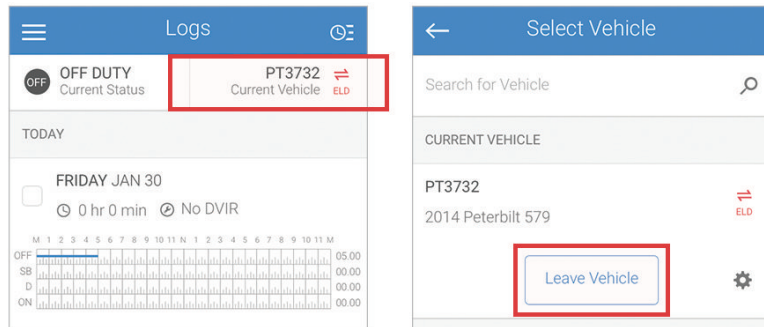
Logs

OFF OFF DUTY
Current Status

PT3732
Current Vehicle ELD

TODAY

FRIDAY JAN 30
0 hr 0 min No DVIR

M 1 2 3 4 5 6 7 8 9 10 11 N 1 2 3 4 5 6 7 8 9 10 11 M
OFF 05.00
SB 00.00
D 00.00
ON 00.00

Select Vehicle

Search for Vehicle

CURRENT VEHICLE

PT3732
2014 Peterbilt 579
ELD

Leave Vehicle